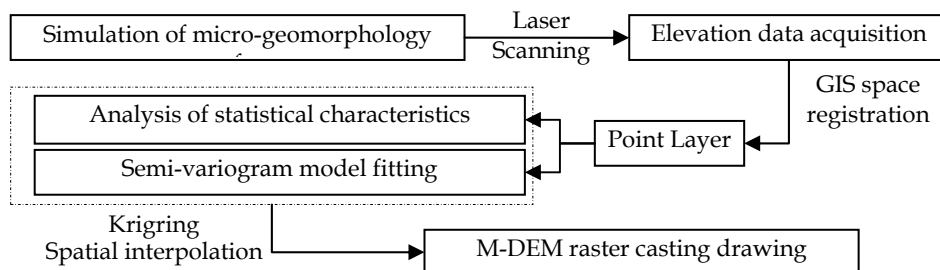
Simulation of micro-geomorphology

Laser Scanning

Elevation data acquisition

GIS space registration

Analysis of statistical characteristics

Semi-variogram model fitting

Point Layer

Krigring Spatial interpolation

M-DEM raster casting drawing